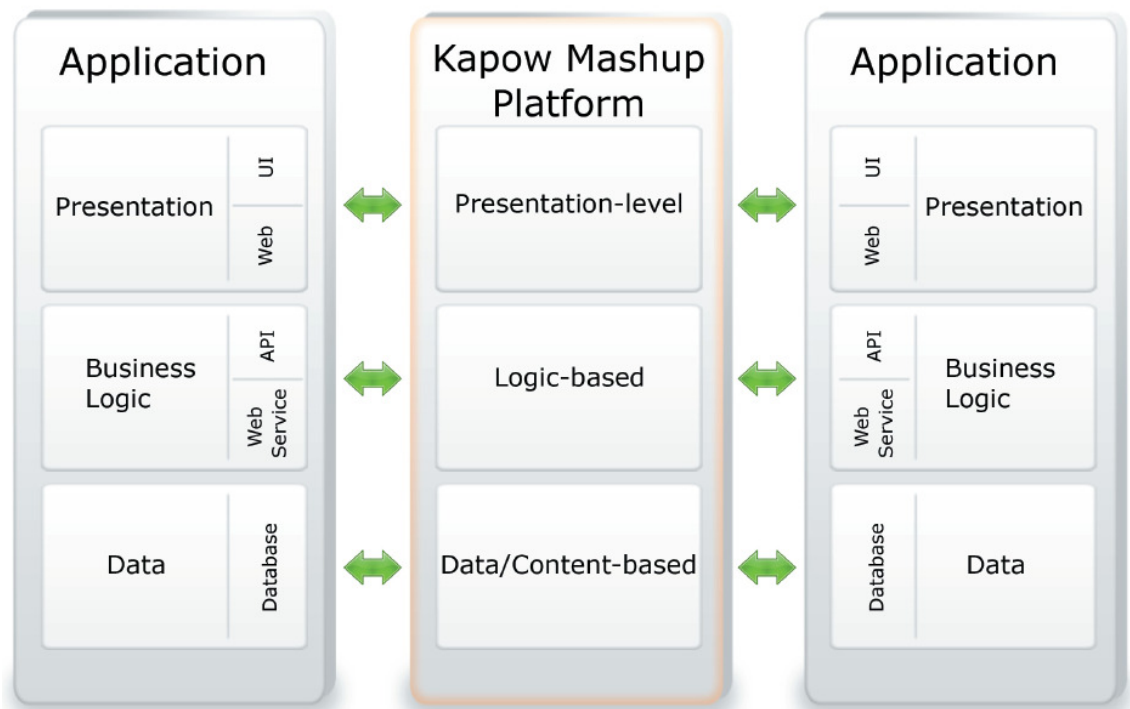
Application

Presentation
UI
Web

Business Logic
API
Web Service

Data
Database

Kapow Mashup Platform

Presentation-level

Logic-based

Data/Content-based

Application

UI
Web
Presentation

API
Web Service
Business Logic

Database
Data